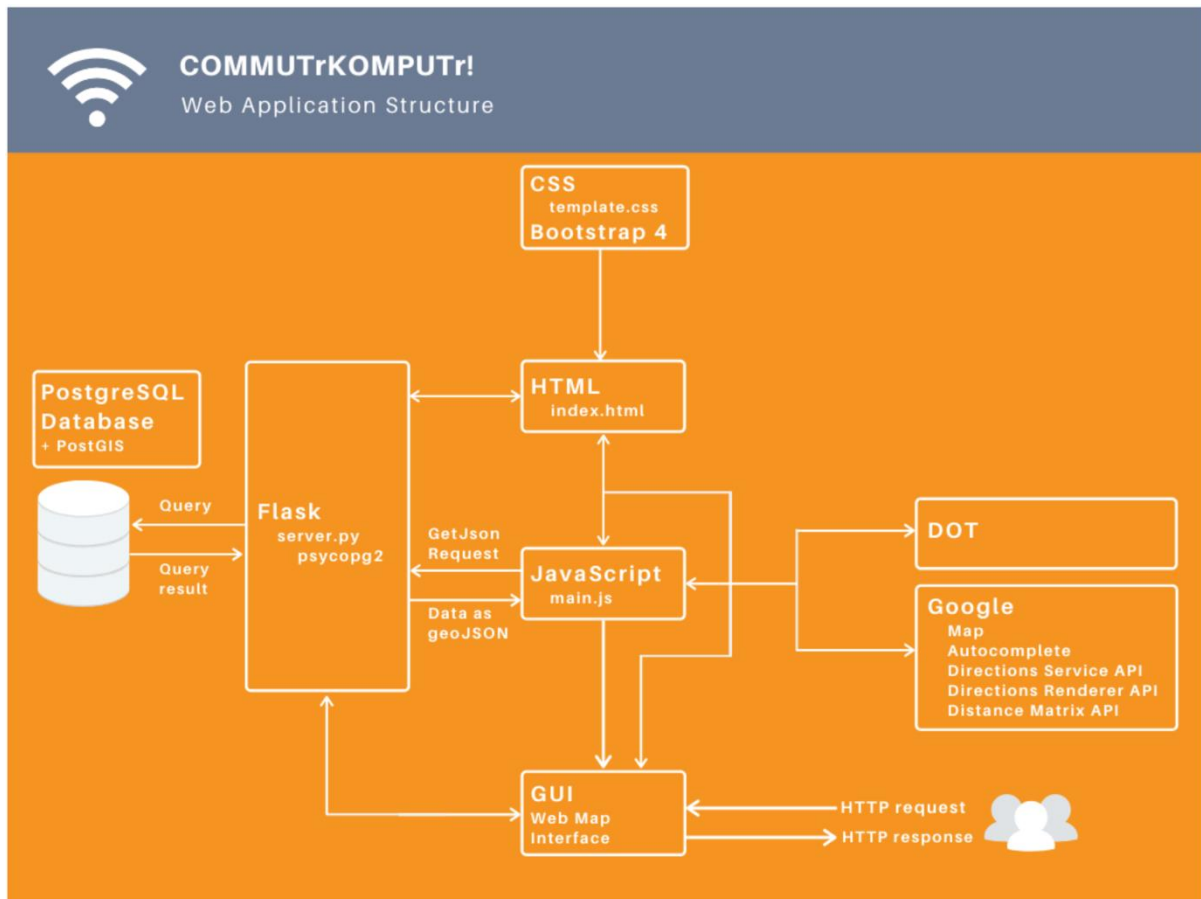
COMMUTrKOMPUTr!
Web Application Structure

CSS
template.css
Bootstrap 4

PostgreSQL
Database
+ PostGIS

HTML
index.html

Query

Query result

Flask
server.py
psycopg2

GetJson Request

Data as geoJSON

JavaScript
main.js

DOT

Google
Map
Autocomplete
Directions Service API
Directions Renderer API
Distance Matrix API

GUI
Web Map
Interface

HTTP request
HTTP response